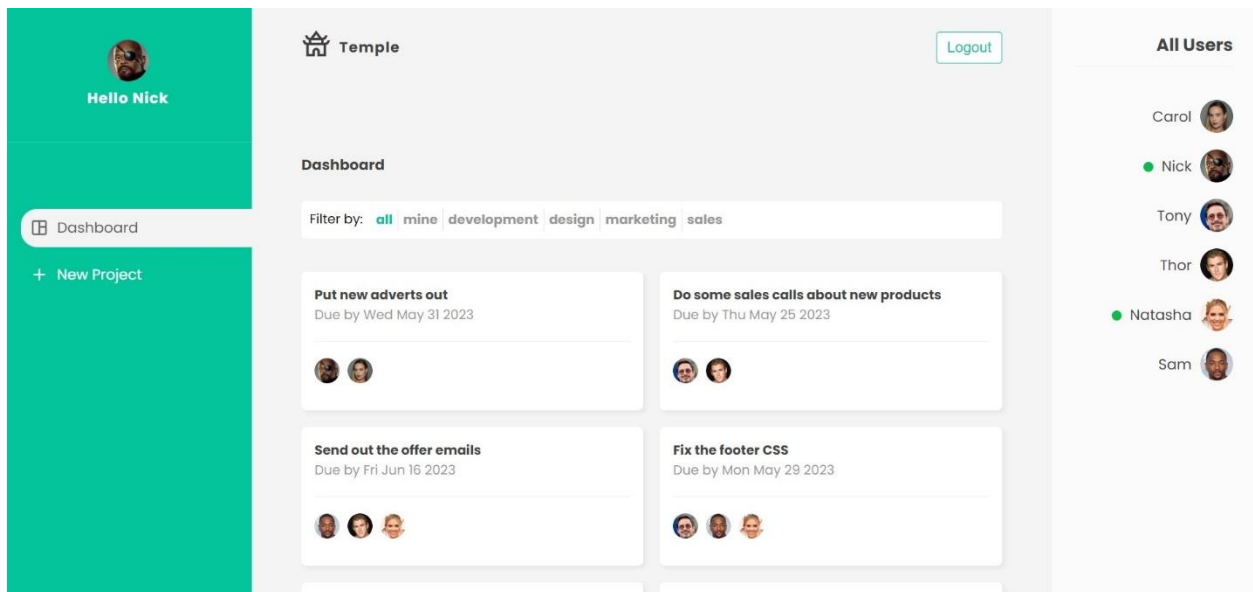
Hello Nick

Dashboard

+ New Project

Temple

Logout

Dashboard

Filter by: all | mine | development | design | marketing | sales

Put new adverts out
Due by Wed May 31 2023

Do some sales calls about new products
Due by Thu May 25 2023

Send out the offer emails
Due by Fri Jun 16 2023

Fix the footer CSS
Due by Mon May 29 2023

All Users

Carol

Nick

Tony

Thor

Natasha

Sam